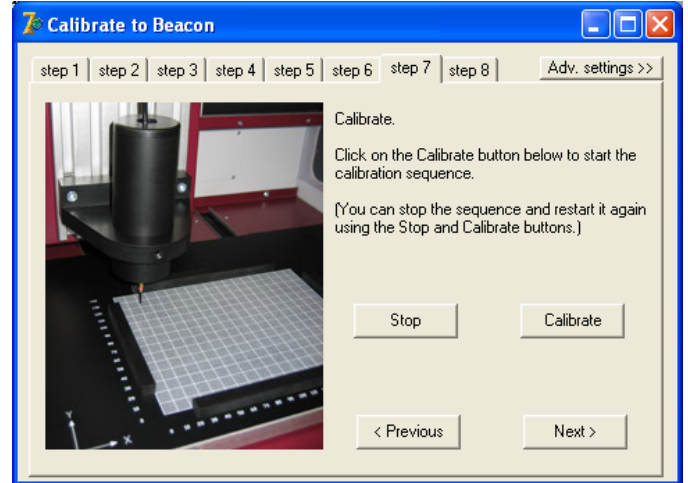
Calibrate to Beacon

step 1 step 2 step 3 step 4 step 5 step 6 step 7 step 8 Adv. settings >>

Calibrate.

Click on the Calibrate button below to start the calibration sequence.

(You can stop the sequence and restart it again using the Stop and Calibrate buttons.)

Stop Calibrate

< Previous Next >

Y X